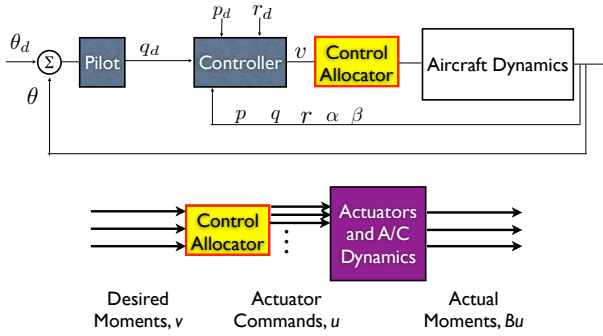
$\theta_d$ $\Sigma$ Pilot $q_d$ $p_d$ $r_d$ Controller $v$ Control Allocator Aircraft Dynamics

$\theta$

$p$ $q$ $r$ $\alpha$ $\beta$

Control Allocator

Actuators and A/C Dynamics

Desired Moments, $v$

Actuator Commands, $u$

Actual Moments, $Bu$